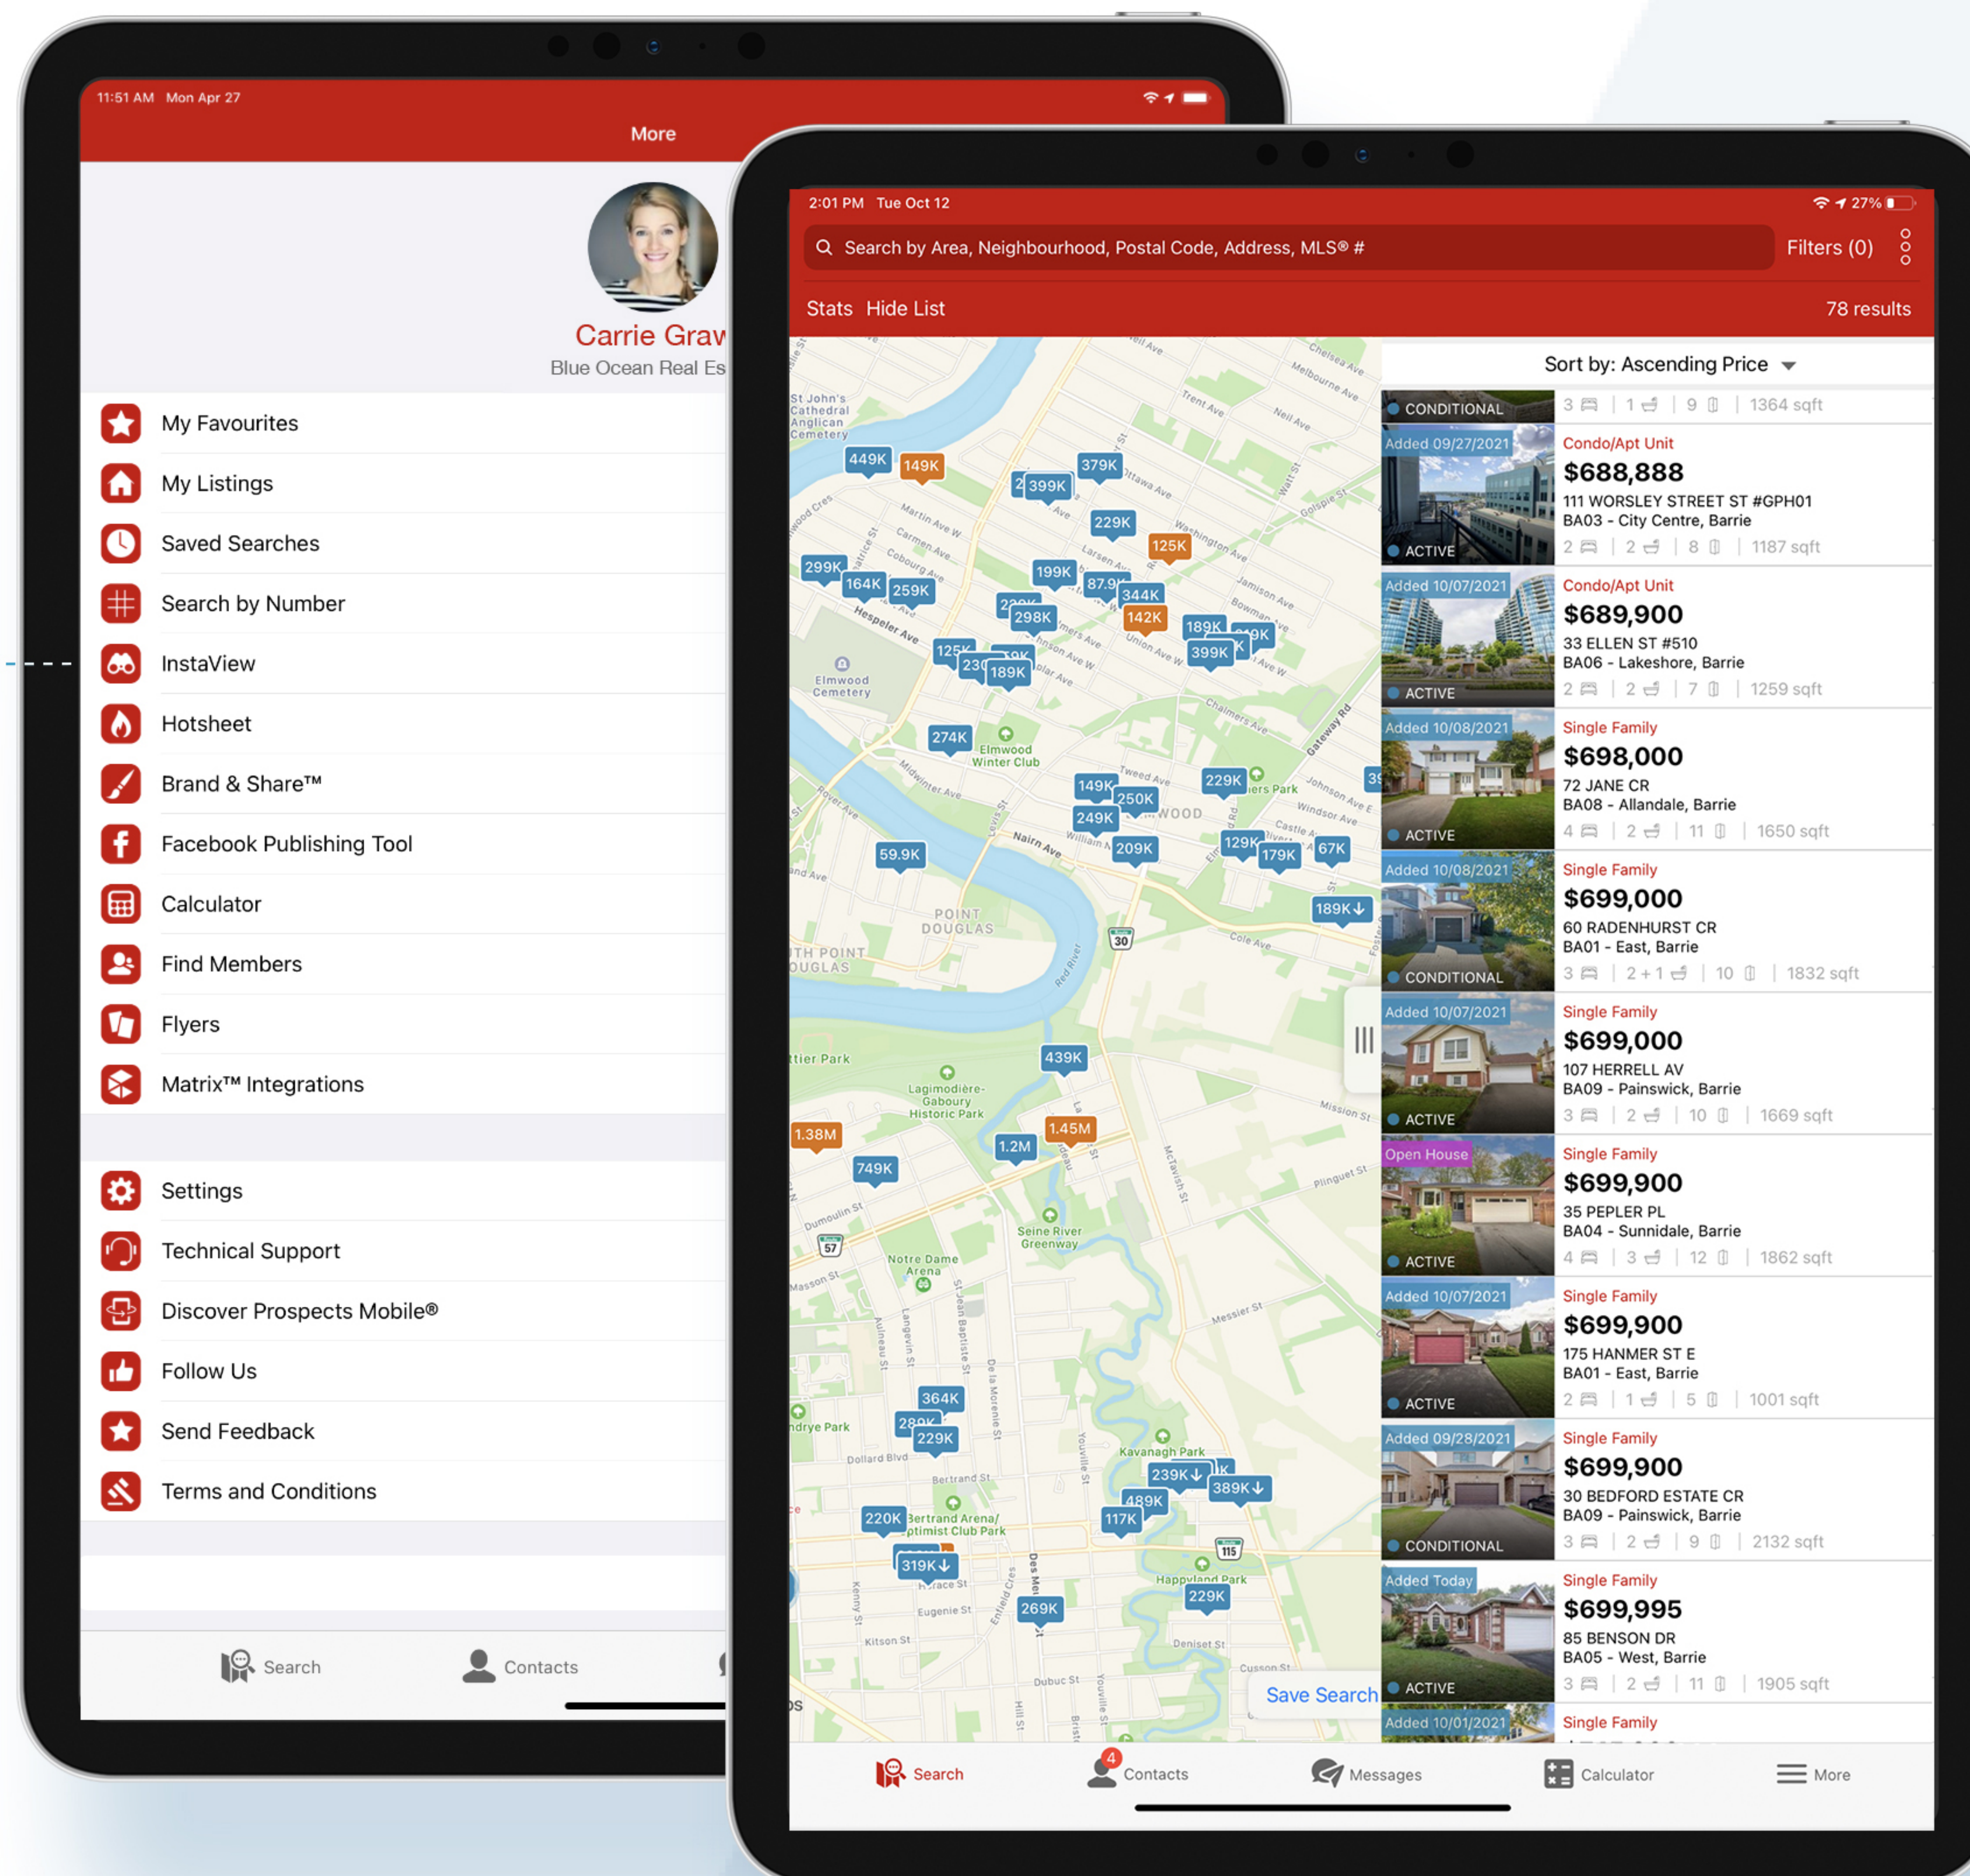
11:51 AM Mon Apr 27

More

Carrie Graw
Blue Ocean Real Es

My Favourites
My Listings
Saved Searches
Search by Number
InstaView
Hotsheet
Brand & Share™
Facebook Publishing Tool
Calculator
Find Members
Flyers
Matrix™ Integrations

Settings
Technical Support
Discover Prospects Mobile®
Follow Us
Send Feedback
Terms and Conditions

Search Contacts

2:01 PM Tue Oct 12 27%

Search by Area, Neighbourhood, Postal Code, Address, MLS® #
Filters (0)

Stats Hide List 78 results

Sort by: Ascending Price

CONDITIONAL 3 | 1 | 9 | 1364 sqft

Added 09/27/2021
Condo/Apt Unit
$688,888
111 WORSLEY STREET ST #GPH01
BA03 - City Centre, Barrie
ACTIVE 2 | 2 | 8 | 1187 sqft

Added 10/07/2021
Condo/Apt Unit
$689,900
33 ELLEN ST #510
BA06 - Lakeshore, Barrie
ACTIVE 2 | 2 | 7 | 1259 sqft

Added 10/08/2021
Single Family
$698,000
72 JANE CR
BA08 - Allandale, Barrie
ACTIVE 4 | 2 | 11 | 1650 sqft

Added 10/08/2021
Single Family
$699,000
60 RADENHURST CR
BA01 - East, Barrie
CONDITIONAL 3 | 2 + 1 | 10 | 1832 sqft

Added 10/07/2021
Single Family
$699,000
107 HERRELL AV
BA09 - Painswick, Barrie
ACTIVE 3 | 2 | 10 | 1669 sqft

Open House
Single Family
$699,900
35 PEPLER PL
BA04 - Sunnidale, Barrie
ACTIVE 4 | 3 | 12 | 1862 sqft

Added 10/07/2021
Single Family
$699,900
175 HANMER ST E
BA01 - East, Barrie
ACTIVE 2 | 1 | 5 | 1001 sqft

Added 09/28/2021
Single Family
$699,900
30 BEDFORD ESTATE CR
BA09 - Painswick, Barrie
CONDITIONAL 3 | 2 | 9 | 2132 sqft

Added Today
Single Family
$699,995
85 BENSON DR
BA05 - West, Barrie
ACTIVE 3 | 2 | 11 | 1905 sqft

Added 10/01/2021
Single Family

449K 149K 379K 399K 229K 125K 299K 164K 259K 199K 87.9K 344K 298K 142K 189K 399K 189K 274K 149K 250K 229K 249K 209K 129K 179K 67K 59.9K 189K 439K 1.38M 1.45M 1.2M 749K 364K 229K 239K 389K 489K 117K 220K 319K 269K 229K

St John's Cathedral Anglican Cemetery
Elmwood Cemetery
Elmwood Winter Club
POINT DOUGLAS
Lagimodière-Gaboury Historic Park
Seine River Greenway
Notre Dame Arena
Kavanagh Park
Bertrand Arena/ Optimist Club Park
Happyland Park

Save Search

Search 4 Contacts Messages Calculator More